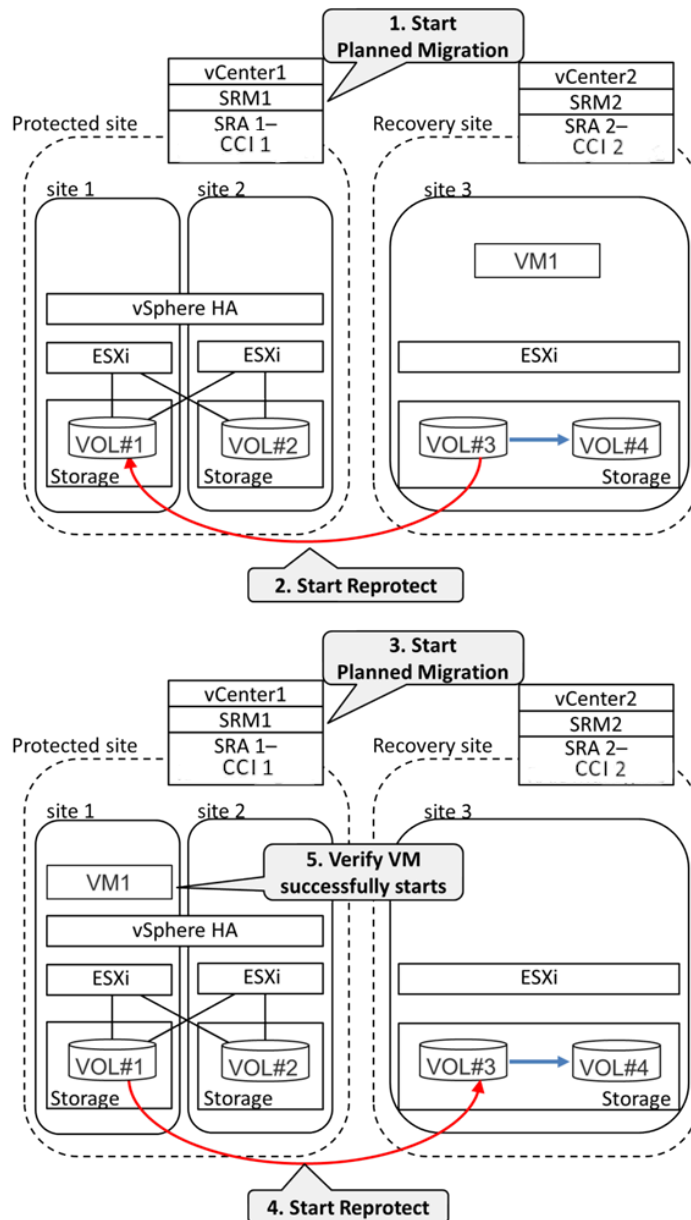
1. Start Planned Migration

vCenter1
SRM1
SRA 1– CCI 1

vCenter2
SRM2
SRA 2– CCI 2

Protected site

Recovery site

site 1

site 2

site 3

VM1

vSphere HA

ESXi

ESXi

ESXi

VOL#1

VOL#2

VOL#3

VOL#4

Storage

Storage

Storage

2. Start Reprotect

3. Start Planned Migration

vCenter1
SRM1
SRA 1– CCI 1

vCenter2
SRM2
SRA 2– CCI 2

Protected site

Recovery site

site 1

site 2

site 3

VM1

5. Verify VM successfully starts

vSphere HA

ESXi

ESXi

ESXi

VOL#1

VOL#2

VOL#3

VOL#4

Storage

Storage

Storage

4. Start Reprotect